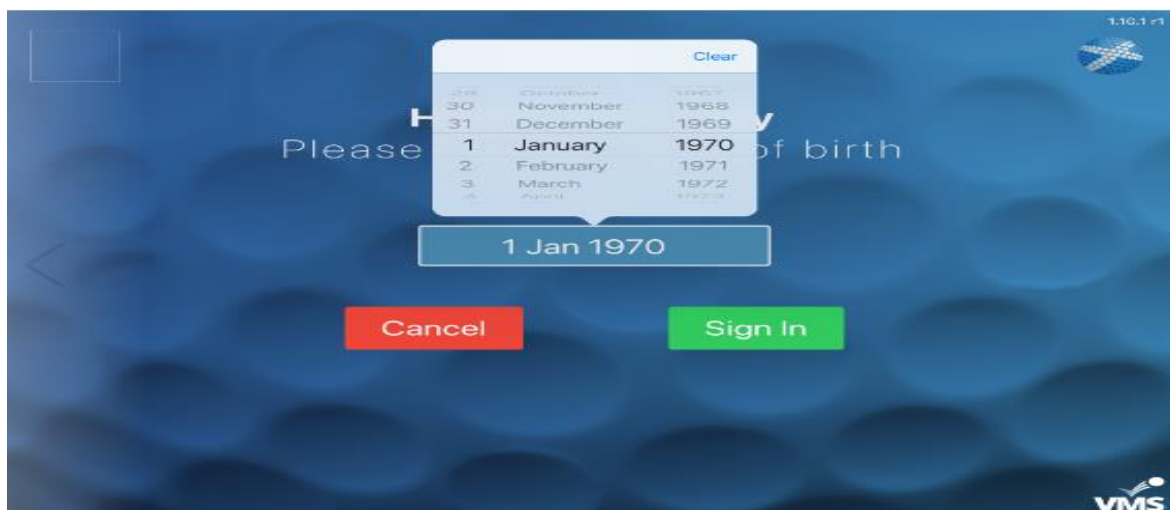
1.10.1 r1

Clear

| 29 | October | 1967 |
|---|---|---|
| 30 | November | 1968 |
| 31 | December | 1969 |
| 1 | January | 1970 |
| 2 | February | 1971 |
| 3 | March | 1972 |
| 4 | April | 1973 |

H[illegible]y
Please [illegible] of birth

1 Jan 1970

Cancel

Sign In

VMS